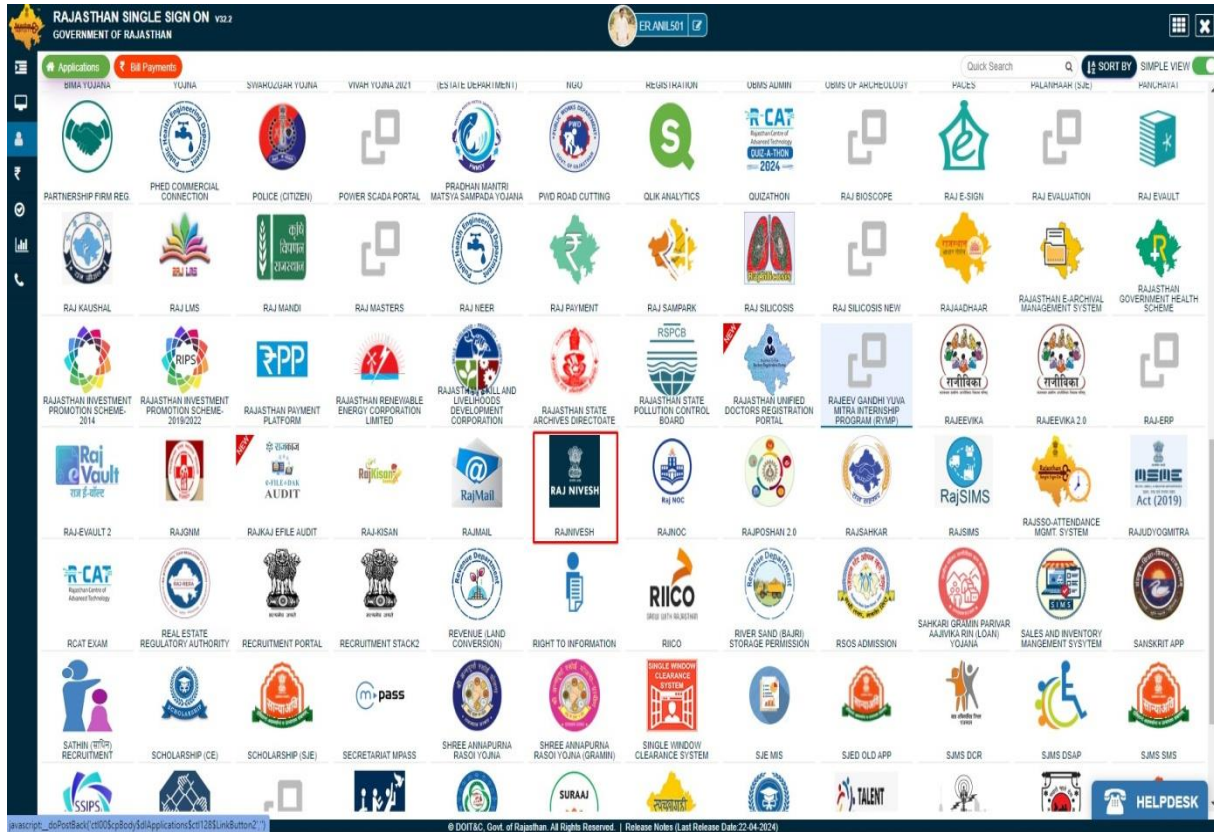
RAJASTHAN SINGLE SIGN ON V32.2
GOVERNMENT OF RAJASTHAN

ER.ANIL501

Applications
Bill Payments

Quick Search
SORT BY
SIMPLE VIEW

BIMA YOJANA
YOJNA
SWAROZGAR YOJNA
VIVAH YOJNA 2021
(ESTATE DEPARTMENT)
NGO
REGISTRATION
OBMS ADMIN
OBMS OF ARCHEOLOGY
PACES
PALANHAAR (SJE)
PANCHAYAT

PARTNERSHIP FIRM REG.
PHED COMMERCIAL CONNECTION
POLICE (CITIZEN)
POWER SCADA PORTAL
PRADHAN MANTRI MATSYA SAMPADA YOJANA
PWD ROAD CUTTING
QLIK ANALYTICS
QUIZATHON
RAJ BIOSCOPE
RAJ E-SIGN
RAJ EVALUATION
RAJ EVAULT

RAJ KAUSHAL
RAJ LMS
RAJ MANDI
RAJ MASTERS
RAJ NEER
RAJ PAYMENT
RAJ SAMPARK
RAJ SILICOSIS
RAJ SILICOSIS NEW
RAJAADHAAR
RAJASTHAN E-ARCHIVAL MANAGEMENT SYSTEM
RAJASTHAN GOVERNMENT HEALTH SCHEME

RAJASTHAN INVESTMENT PROMOTION SCHEME-2014
RAJASTHAN INVESTMENT PROMOTION SCHEME-2019/2022
RAJASTHAN PAYMENT PLATFORM
RAJASTHAN RENEWABLE ENERGY CORPORATION LIMITED
RAJASTHAN SKILL AND LIVELIHOODS DEVELOPMENT CORPORATION
RAJASTHAN STATE ARCHIVES DIRECTOTATE
RAJASTHAN STATE POLLUTION CONTROL BOARD
RAJASTHAN UNIFIED DOCTORS REGISTRATION PORTAL
RAJEEV GANDHI YUVA MITRA INTERNSHIP PROGRAM (RYMP)
RAJEEVIKA
RAJEEVIKA 2.0
RAJ-ERP

RAJ-EVAULT 2
RAJGNM
RAJKAJ EFILE AUDIT
RAJ-KISAN
RAJMAIL
RAJNIVESH
RAJNOC
RAJPOSHAN 2.0
RAJSAHKAR
RAJSIMS
RAJSSO-ATTENDANCE MGMT. SYSTEM
RAJUDYOGMITRA

RCAT EXAM
REAL ESTATE REGULATORY AUTHORITY
RECRUITMENT PORTAL
RECRUITMENT STACK2
REVENUE (LAND CONVERSION)
RIGHT TO INFORMATION
RIICO
RIVER SAND (BAJRI) STORAGE PERMISSION
RSOS ADMISSION
SAHKARI GRAMIN PARIVAR AAJIVIKA RIN (LOAN) YOJANA
SALES AND INVENTORY MANGEMENT SYSYTEM
SANSKRIT APP

SATHIN (साथिन) RECRUITMENT
SCHOLARSHIP (CE)
SCHOLARSHIP (SJE)
SECRETARIAT MPASS
SHREE ANNAPURNA RASOI YOJNA
SHREE ANNAPURNA RASOI YOJNA (GRAMIN)
SINGLE WINDOW CLEARANCE SYSTEM
SJE MIS
SJED OLD APP
SJMS DCR
SJMS DSAP
SJMS SMS

HELPDESK

javascript:_doPostBack('ctl00$cpBody$dlApplications$ctl128$LinkButton2','')
© DOIT&C, Govt. of Rajasthan. All Rights Reserved. | Release Notes (Last Release Date:22-04-2024)